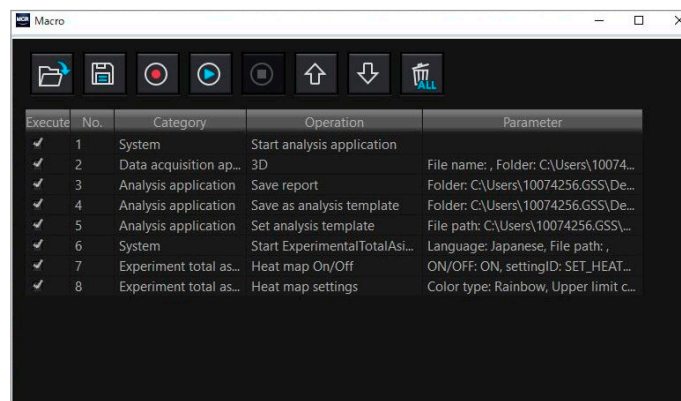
Macro

ALL

| Execute | No. | Category | Operation | Parameter |
|---|---|---|---|---|
| ✓ | 1 | System | Start analysis application | |
| ✓ | 2 | Data acquisition ap... | 3D | File name: , Folder: C:\Users\10074... |
| ✓ | 3 | Analysis application | Save report | Folder: C:\Users\10074256.GSS\De... |
| ✓ | 4 | Analysis application | Save as analysis template | Folder: C:\Users\10074256.GSS\De... |
| ✓ | 5 | Analysis application | Set analysis template | File path: C:\Users\10074256.GSS\... |
| ✓ | 6 | System | Start ExperimentalTotalAsi... | Language: Japanese, File path: , |
| ✓ | 7 | Experiment total as... | Heat map On/Off | ON/OFF: ON, settingID: SET_HEAT... |
| ✓ | 8 | Experiment total as... | Heat map settings | Color type: Rainbow, Upper limit c... |